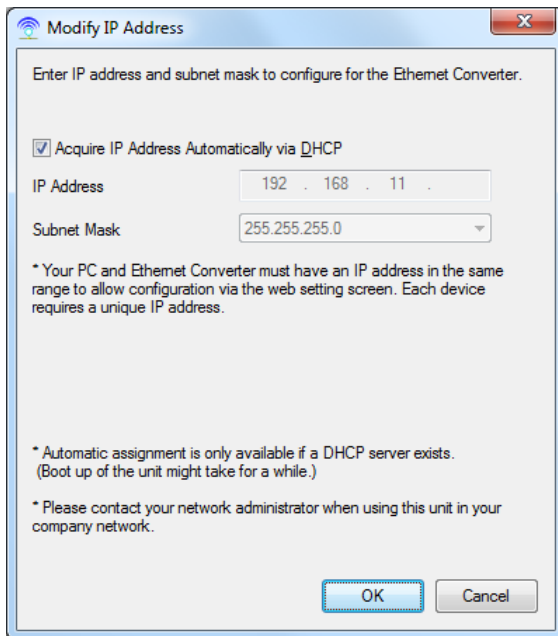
Modify IP Address

Enter IP address and subnet mask to configure for the Ethernet Converter.

Acquire IP Address Automatically via DHCP

IP Address 192 . 168 . 11 .

Subnet Mask 255.255.255.0

* Your PC and Ethernet Converter must have an IP address in the same range to allow configuration via the web setting screen. Each device requires a unique IP address.

* Automatic assignment is only available if a DHCP server exists. (Boot up of the unit might take for a while.)

* Please contact your network administrator when using this unit in your company network.

OK Cancel